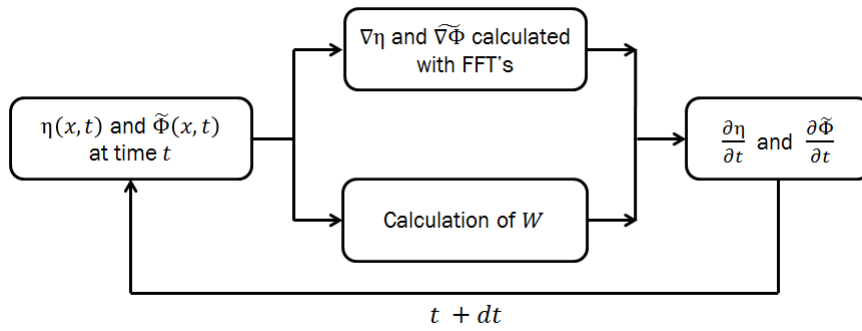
$\eta(x,t)$ and $\widetilde{\Phi}(x,t)$ at time $t$

$\nabla\eta$ and $\widetilde{\nabla\Phi}$ calculated with FFT's

Calculation of $W$

$\frac{\partial\eta}{\partial t}$ and $\frac{\partial\widetilde{\Phi}}{\partial t}$

$t + dt$